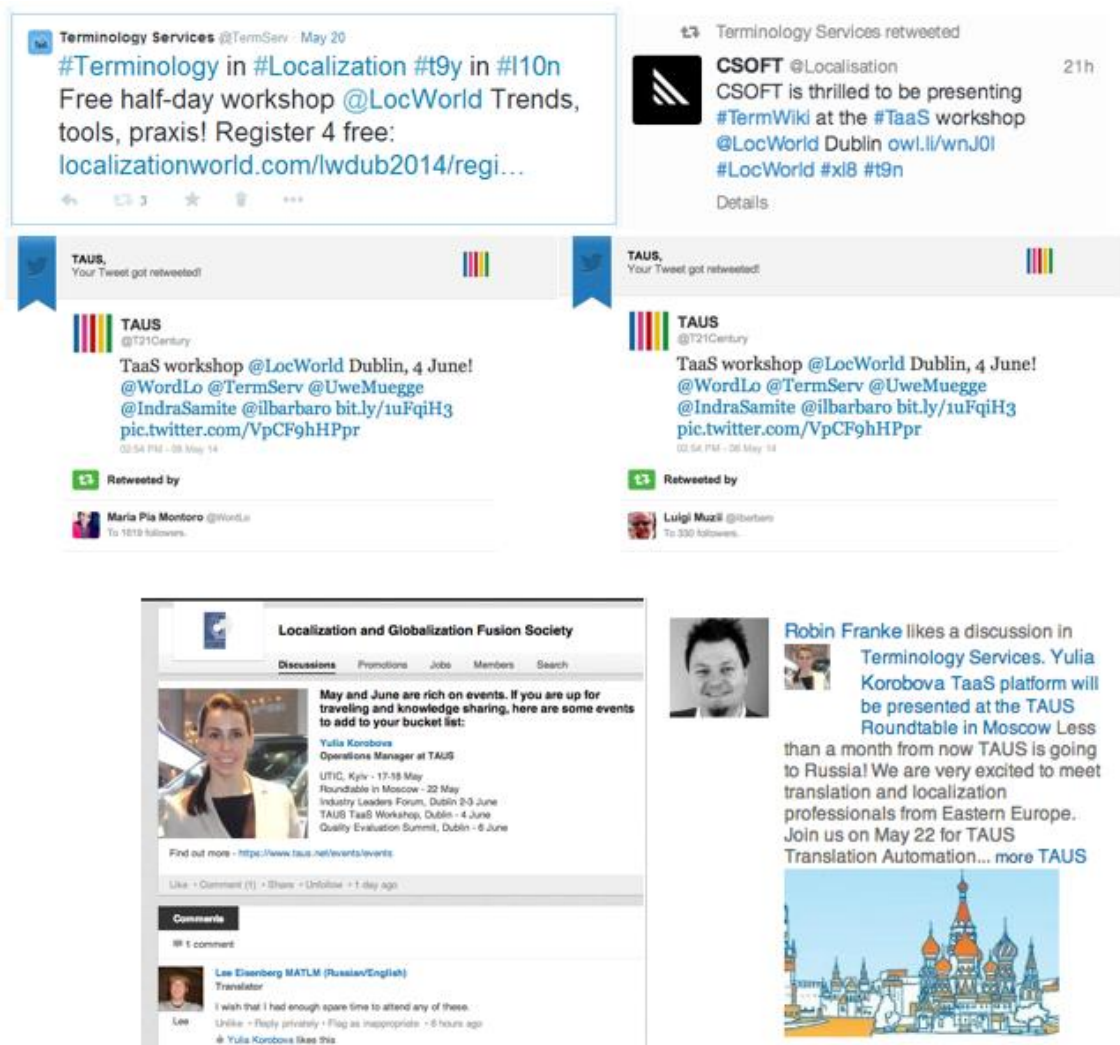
Terminology Services @TermServ · May 20
#Terminology in #Localization #t9y in #l10n Free half-day workshop @LocWorld Trends, tools, praxis! Register 4 free: localizationworld.com/lwdub2014/regi…
3 ···

Terminology Services retweeted
CSOFT @Localisation 21h
CSOFT is thrilled to be presenting #TermWiki at the #TaaS workshop @LocWorld Dublin owl.li/wnJ0l #LocWorld #xl8 #t9n
Details

TAUS,
Your Tweet got retweeted!

TAUS
@T21Century
TaaS workshop @LocWorld Dublin, 4 June! @WordLo @TermServ @UweMuegge @IndraSamite @ilbarbaro bit.ly/1uFqiH3 pic.twitter.com/VpCF9hHPpr
02:54 PM - 08 May 14

Retweeted by
Maria Pia Montoro @WordLo
To 1819 followers.

TAUS,
Your Tweet got retweeted!

TAUS
@T21Century
TaaS workshop @LocWorld Dublin, 4 June! @WordLo @TermServ @UweMuegge @IndraSamite @ilbarbaro bit.ly/1uFqiH3 pic.twitter.com/VpCF9hHPpr
02:54 PM - 08 May 14

Retweeted by
Luigi Muzii @ilbarbaro
To 330 followers.

Localization and Globalization Fusion Society
Discussions Promotions Jobs Members Search

May and June are rich on events. If you are up for traveling and knowledge sharing, here are some events to add to your bucket list:
Yulia Korobova
Operations Manager at TAUS
UTIC, Kyiv - 17-18 May
Roundtable in Moscow - 22 May
Industry Leaders Forum, Dublin 2-3 June
TAUS TaaS Workshop, Dublin - 4 June
Quality Evaluation Summit, Dublin - 6 June
Find out more - https://www.taus.net/events/events
Like · Comment (1) · Share · Unfollow · 1 day ago
Comments
1 comment
Lee Eisenberg MATLM (Russian/English)
Translator
I wish that I had enough spare time to attend any of these.
Lee
Unlike · Reply privately · Flag as inappropriate · 8 hours ago
Yulia Korobova likes this

Robin Franke likes a discussion in Terminology Services. Yulia Korobova TaaS platform will be presented at the TAUS Roundtable in Moscow Less than a month from now TAUS is going to Russia! We are very excited to meet translation and localization professionals from Eastern Europe. Join us on May 22 for TAUS Translation Automation... more TAUS